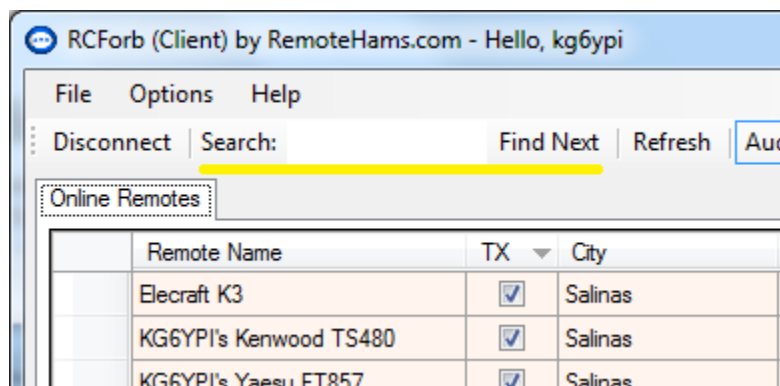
RCForb (Client) by RemoteHams.com - Hello, kg6ypi

File Options Help

Disconnect | Search: Find Next | Refresh | Au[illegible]

Online Remotes

| Remote Name | TX | City |
|---|---|---|
| Elecraft K3 | ☑ | Salinas |
| KG6YPI's Kenwood TS480 | ☑ | Salinas |
| KG6YPI's Yaesu FT857 | ☑ | Salinas |